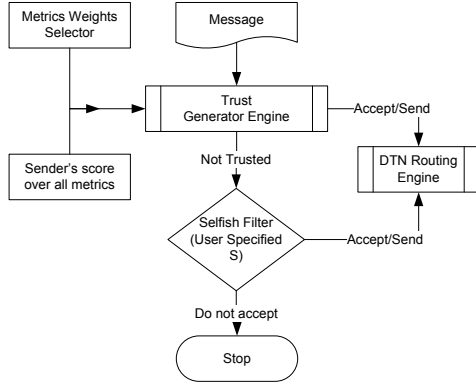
Metrics Weights Selector

Message

Trust Generator Engine

Accept/Send

Sender's score over all metrics

Not Trusted

DTN Routing Engine

Selfish Filter (User Specified S)

Accept/Send

Do not accept

Stop